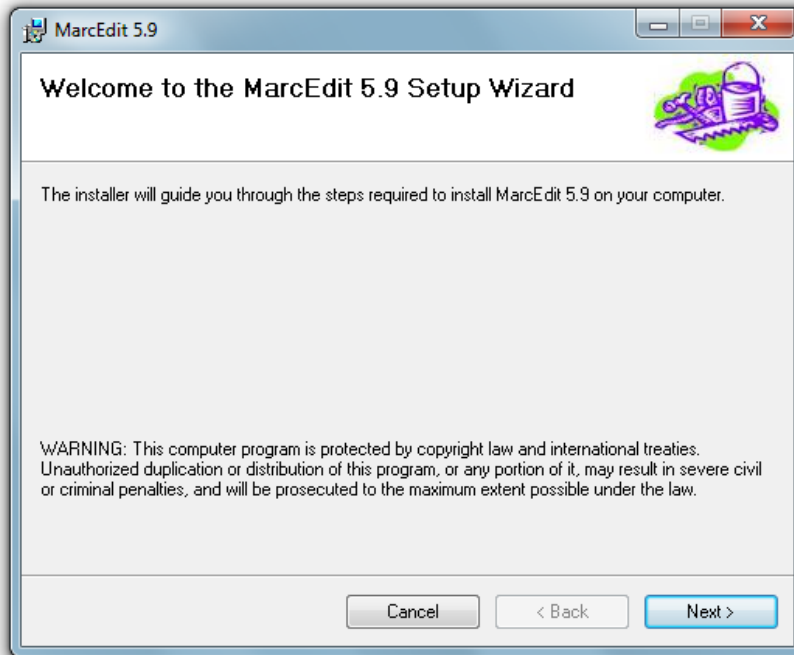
MarcEdit 5.9

Welcome to the MarcEdit 5.9 Setup Wizard

The installer will guide you through the steps required to install MarcEdit 5.9 on your computer.

WARNING: This computer program is protected by copyright law and international treaties. Unauthorized duplication or distribution of this program, or any portion of it, may result in severe civil or criminal penalties, and will be prosecuted to the maximum extent possible under the law.

Cancel

< Back

Next >